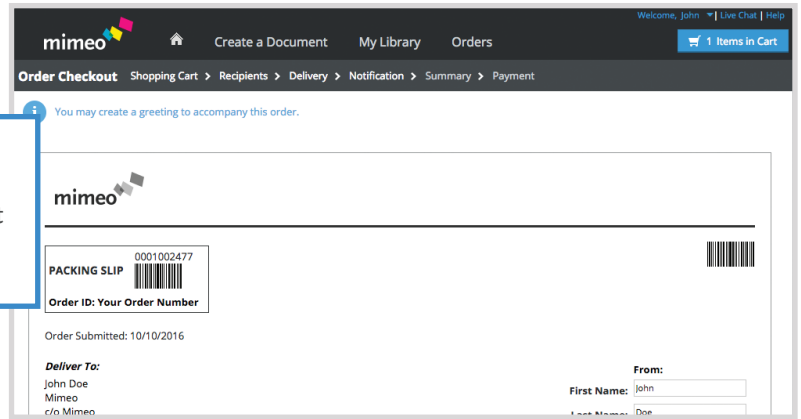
Welcome, John | Live Chat | Help

mimeo

Create a Document My Library Orders

1 Items in Cart

Order Checkout Shopping Cart > Recipients > Delivery > Notification > Summary > Payment

You may create a greeting to accompany this order.

mimeo

0001002477
PACKING SLIP

Order ID: Your Order Number

Order Submitted: 10/10/2016

Deliver To:
John Doe
Mimeo
c/o Mimeo

From:
First Name: John
Last Name: Doe